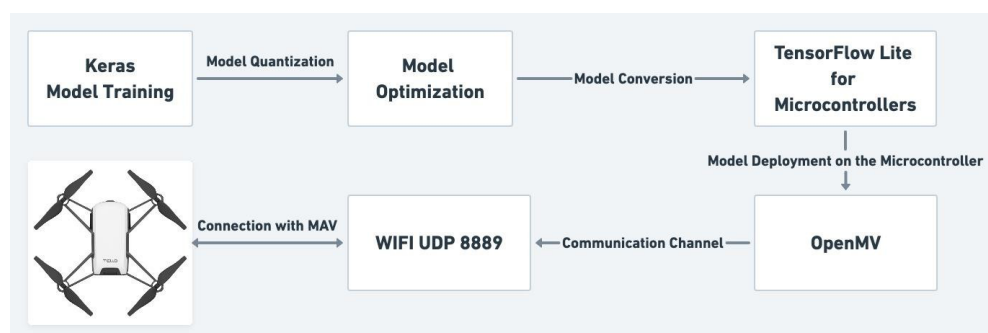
Keras Model Training

Model Quantization

Model Optimization

Model Conversion

TensorFlow Lite for Microcontrollers

Model Deployment on the Microcontroller

OpenMV

Communication Channel

WIFI UDP 8889

Connection with MAV

TELLO